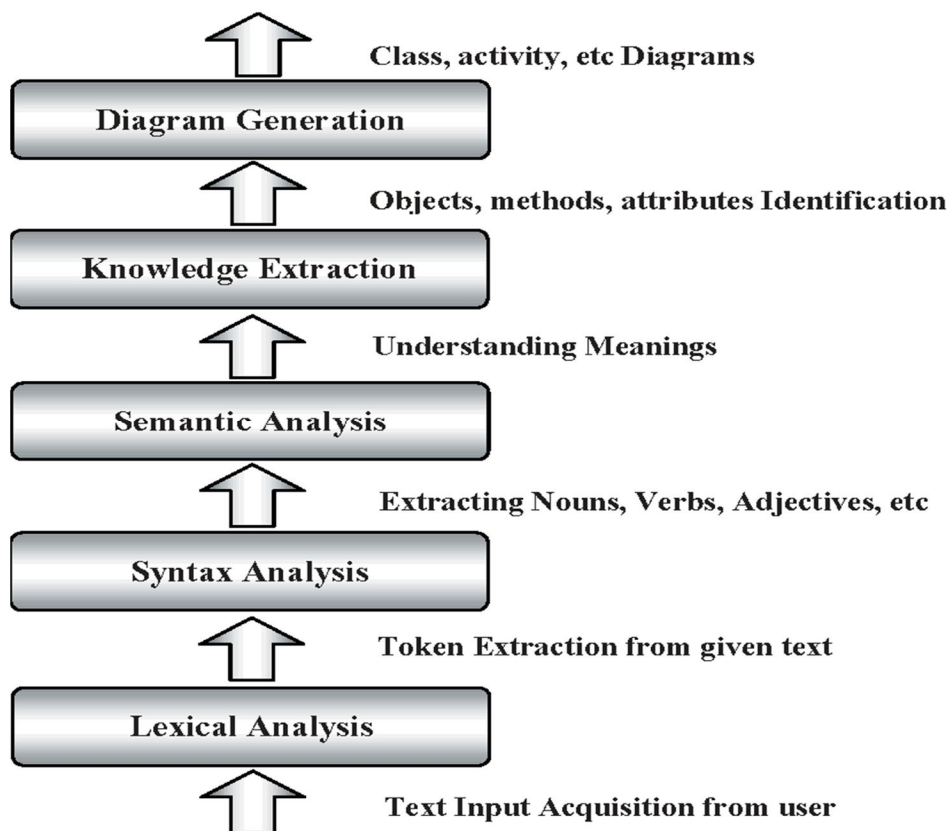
Class, activity, etc Diagrams

Diagram Generation

Objects, methods, attributes Identification

Knowledge Extraction

Understanding Meanings

Semantic Analysis

Extracting Nouns, Verbs, Adjectives, etc

Syntax Analysis

Token Extraction from given text

Lexical Analysis

Text Input Acquisition from user